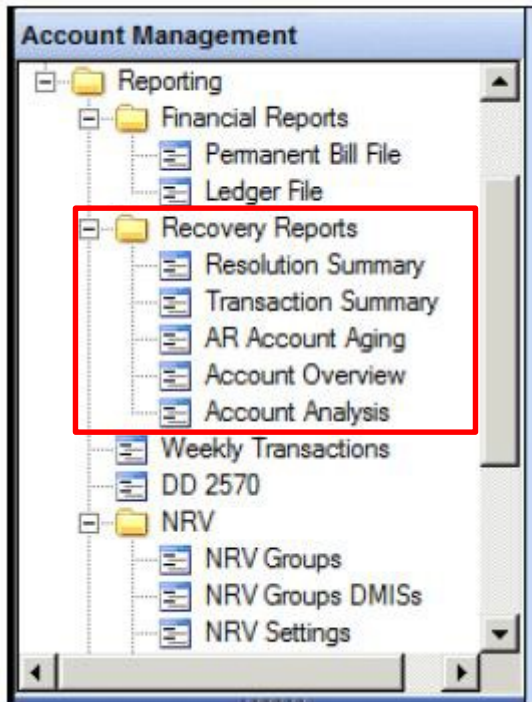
Account Management

Reporting
Financial Reports
Permanent Bill File
Ledger File
Recovery Reports
Resolution Summary
Transaction Summary
AR Account Aging
Account Overview
Account Analysis
Weekly Transactions
DD 2570
NRV
NRV Groups
NRV Groups DMISs
NRV Settings